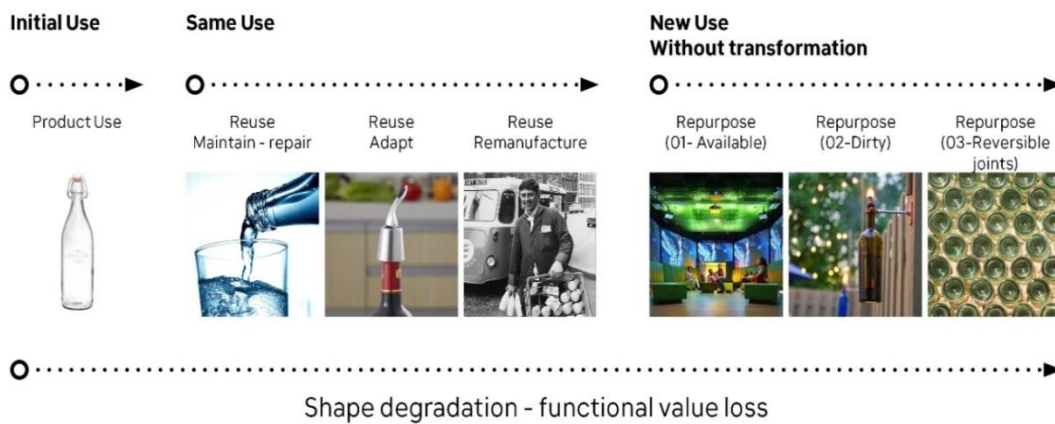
Initial Use

Product Use

Same Use

Reuse
Maintain - repair

Reuse
Adapt

Reuse
Remanufacture

New Use
Without transformation

Repurpose
(01- Available)

Repurpose
(02-Dirty)

Repurpose
(03-Reversible joints)

Shape degradation - functional value loss